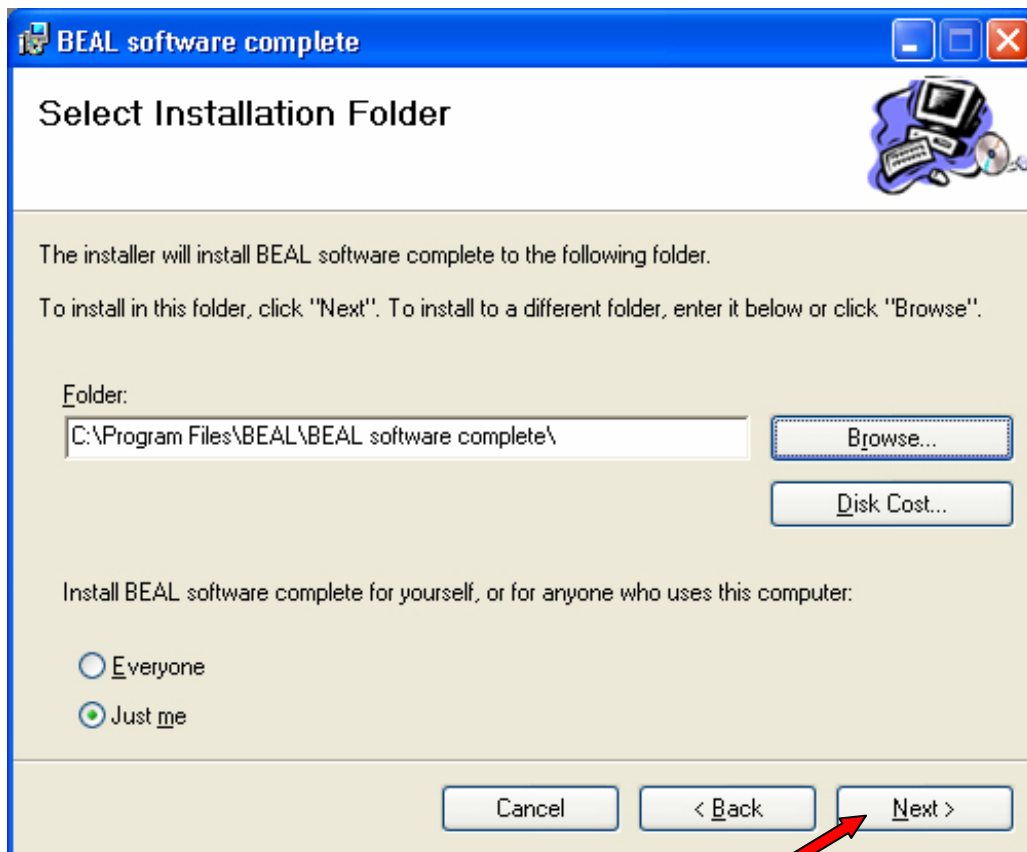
BEAL software complete

Select Installation Folder

The installer will install BEAL software complete to the following folder.

To install in this folder, click "Next". To install to a different folder, enter it below or click "Browse".

Folder:
C:\Program Files\BEAL\BEAL software complete\

Browse...

Disk Cost...

Install BEAL software complete for yourself, or for anyone who uses this computer:

Everyone

Just me

Cancel

< Back

Next >